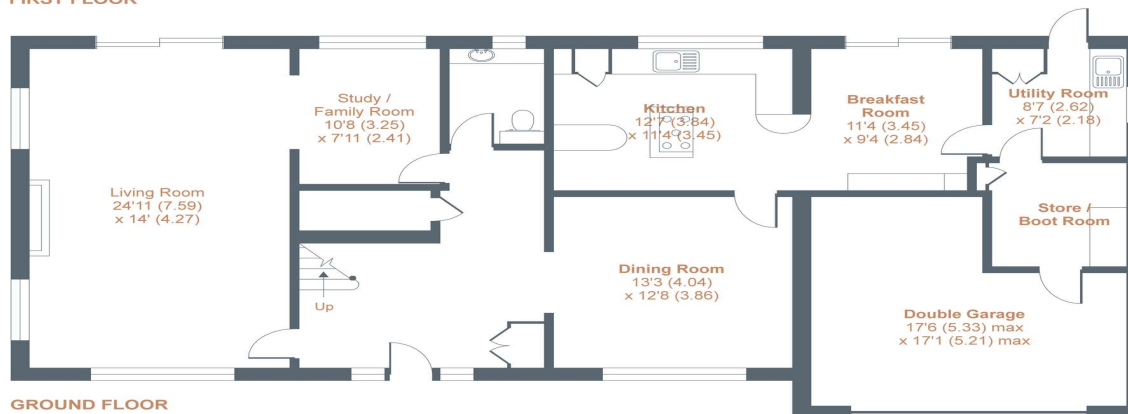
FIRST FLOOR

Study / Family Room
10'8 (3.25)
x 7'11 (2.41)

Kitchen
12'7 (3.84)
x 11'4 (3.45)

Breakfast Room
11'4 (3.45)
x 9'4 (2.84)

Utility Room
8'7 (2.62)
x 7'2 (2.18)

Living Room
24'11 (7.59)
x 14' (4.27)

Store / Boot Room

Dining Room
13'3 (4.04)
x 12'8 (3.86)

Up

Double Garage
17'6 (5.33) max
x 17'1 (5.21) max

GROUND FLOOR